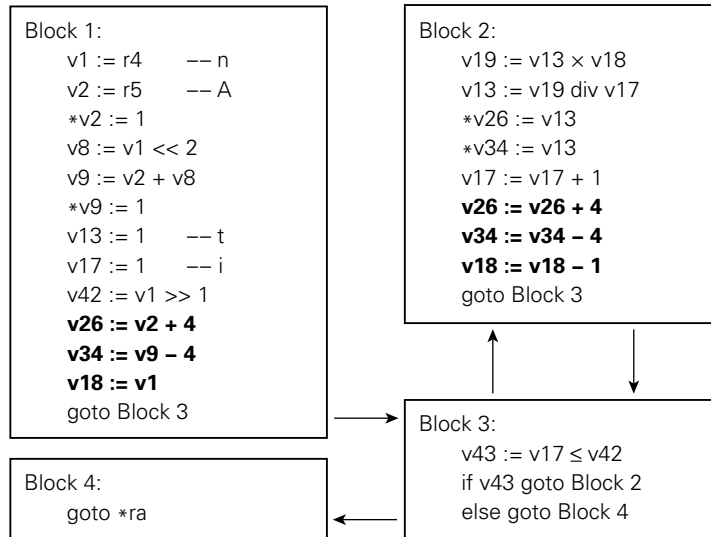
Block 1:
v1 := r4 –– n
v2 := r5 –– A
∗v2 := 1
v8 := v1 << 2
v9 := v2 + v8
∗v9 := 1
v13 := 1 –– t
v17 := 1 –– i
v42 := v1 >> 1
**v26 := v2 + 4**
**v34 := v9 − 4**
**v18 := v1**
goto Block 3

Block 2:
v19 := v13 × v18
v13 := v19 div v17
∗v26 := v13
∗v34 := v13
v17 := v17 + 1
**v26 := v26 + 4**
**v34 := v34 − 4**
**v18 := v18 − 1**
goto Block 3

Block 3:
v43 := v17 ≤ v42
if v43 goto Block 2
else goto Block 4

Block 4:
goto ∗ra